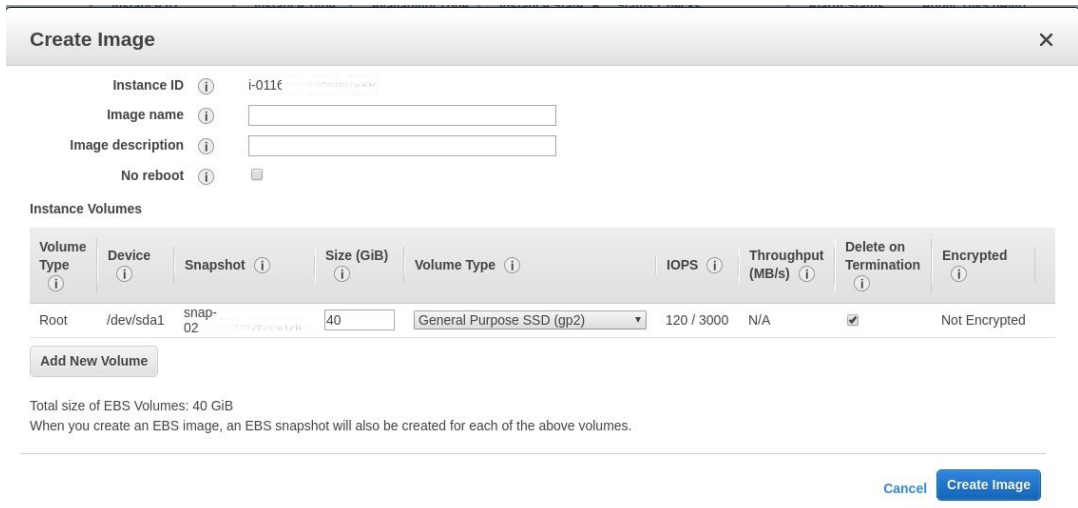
Create Image

×

Instance ID (i) i-011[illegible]

Image name (i)

Image description (i)

No reboot (i)

Instance Volumes

| Volume Type (i) | Device (i) | Snapshot (i) | Size (GiB) (i) | Volume Type (i) | IOPS (i) | Throughput (MB/s) (i) | Delete on Termination (i) | Encrypted (i) |
|---|---|---|---|---|---|---|---|---|
| Root | /dev/sda1 | snap-02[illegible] | 40 | General Purpose SSD (gp2) | 120 / 3000 | N/A | ✔ | Not Encrypted |

Add New Volume

Total size of EBS Volumes: 40 GiB
When you create an EBS image, an EBS snapshot will also be created for each of the above volumes.

Cancel Create Image